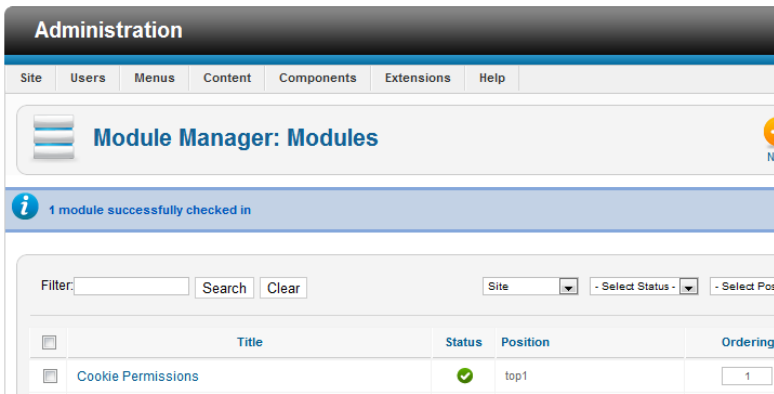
Administration

Site Users Menus Content Components Extensions Help

Module Manager: Modules

N

1 module successfully checked in

Filter: Search Clear

Site - Select Status - - Select Pos

| | Title | Status | Position | Ordering |
|---|---|---|---|---|
| | Cookie Permissions | | top1 | 1 |